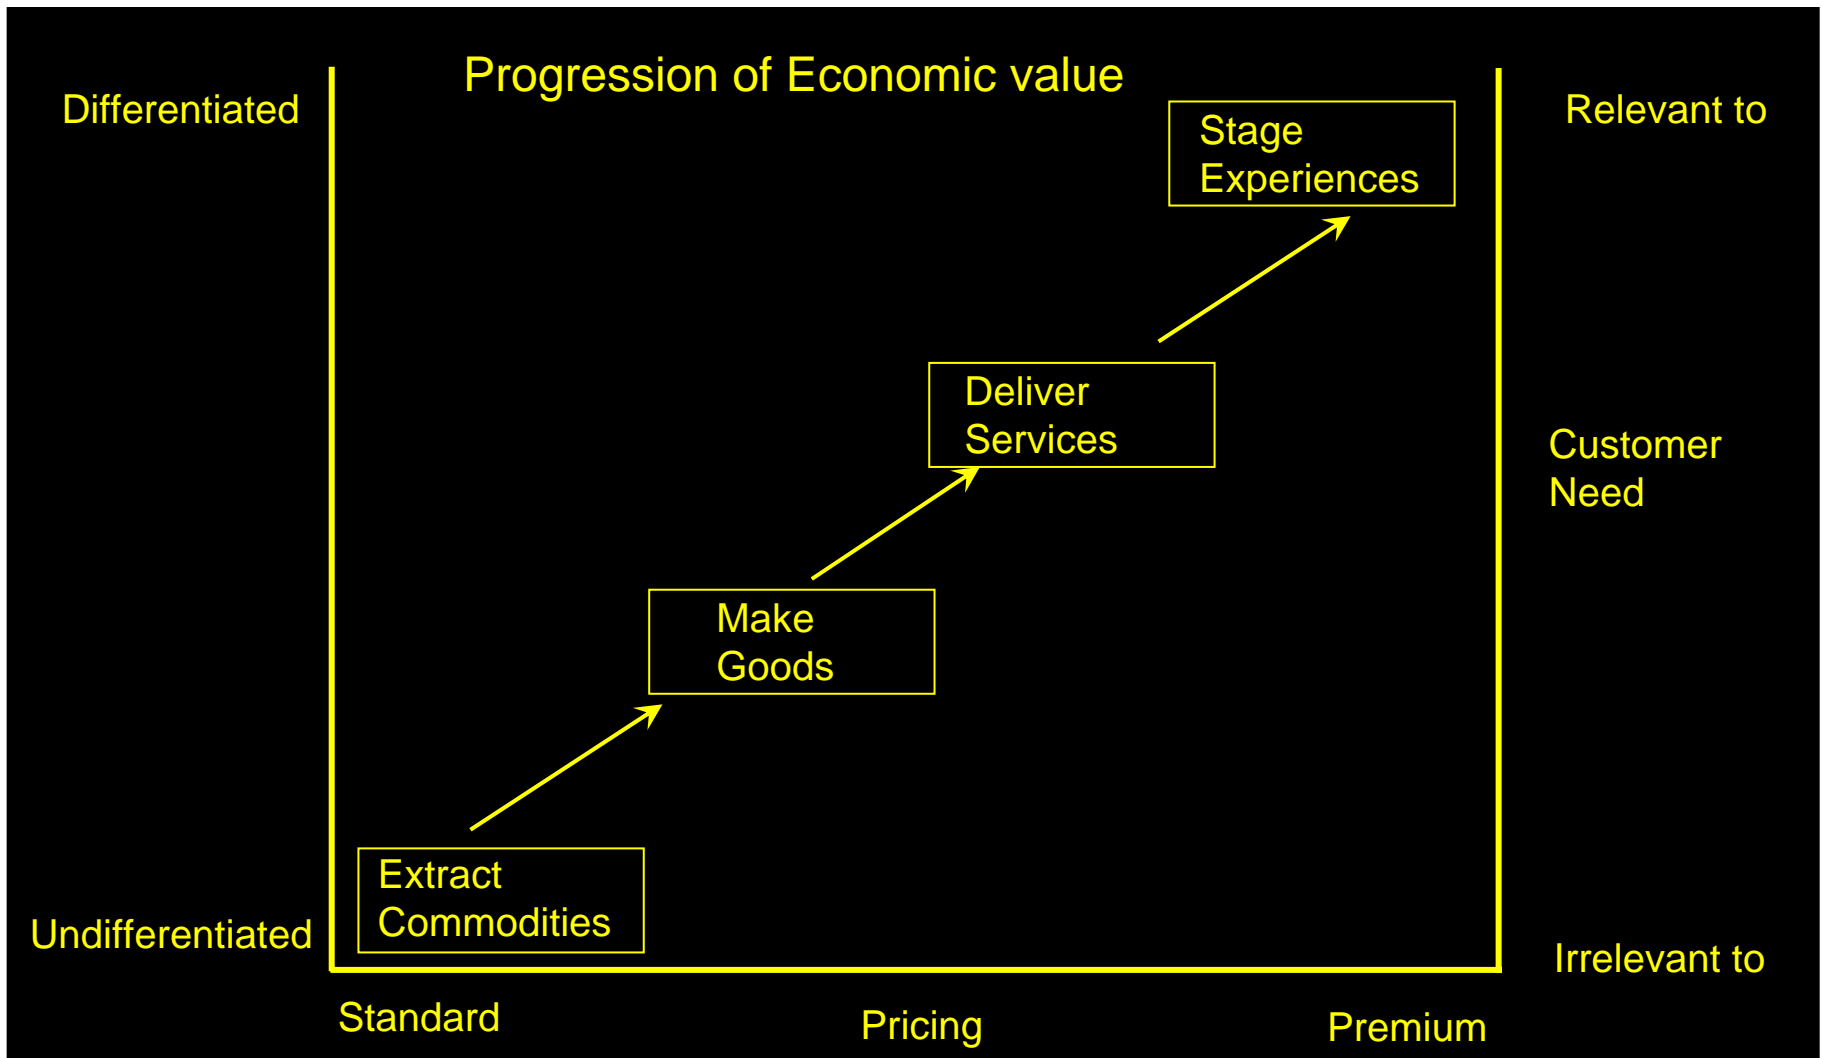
Progression of Economic value

Differentiated

Relevant to

Stage Experiences

Deliver Services

Customer Need

Make Goods

Extract Commodities

Undifferentiated

Irrelevant to

Standard

Pricing

Premium